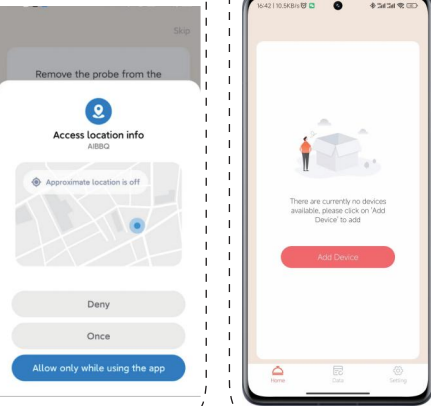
Skip

Remove the probe from the

Access location info
AIBBQ

Approximate location is off

Deny

Once

Allow only while using the app

16:42 | 10.5KB/s

There are currently no devices available, please click on 'Add Device' to add

Add Device

Home

Data

Setting